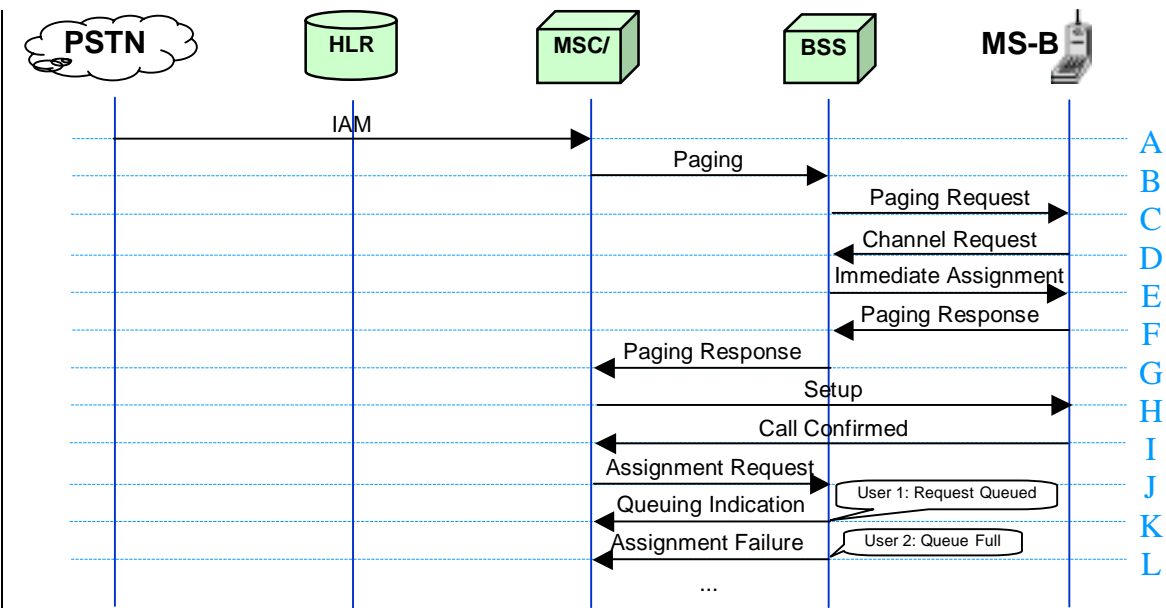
PSTN
HLR
MSC/
BSS
MS-B

IAM
A
Paging
B
Paging Request
C
Channel Request
D
Immediate Assignment
E
Paging Response
F
Paging Response
G
Setup
H
Call Confirmed
I
Assignment Request
J
User 1: Request Queued
Queuing Indication
K
User 2: Queue Full
Assignment Failure
L
...